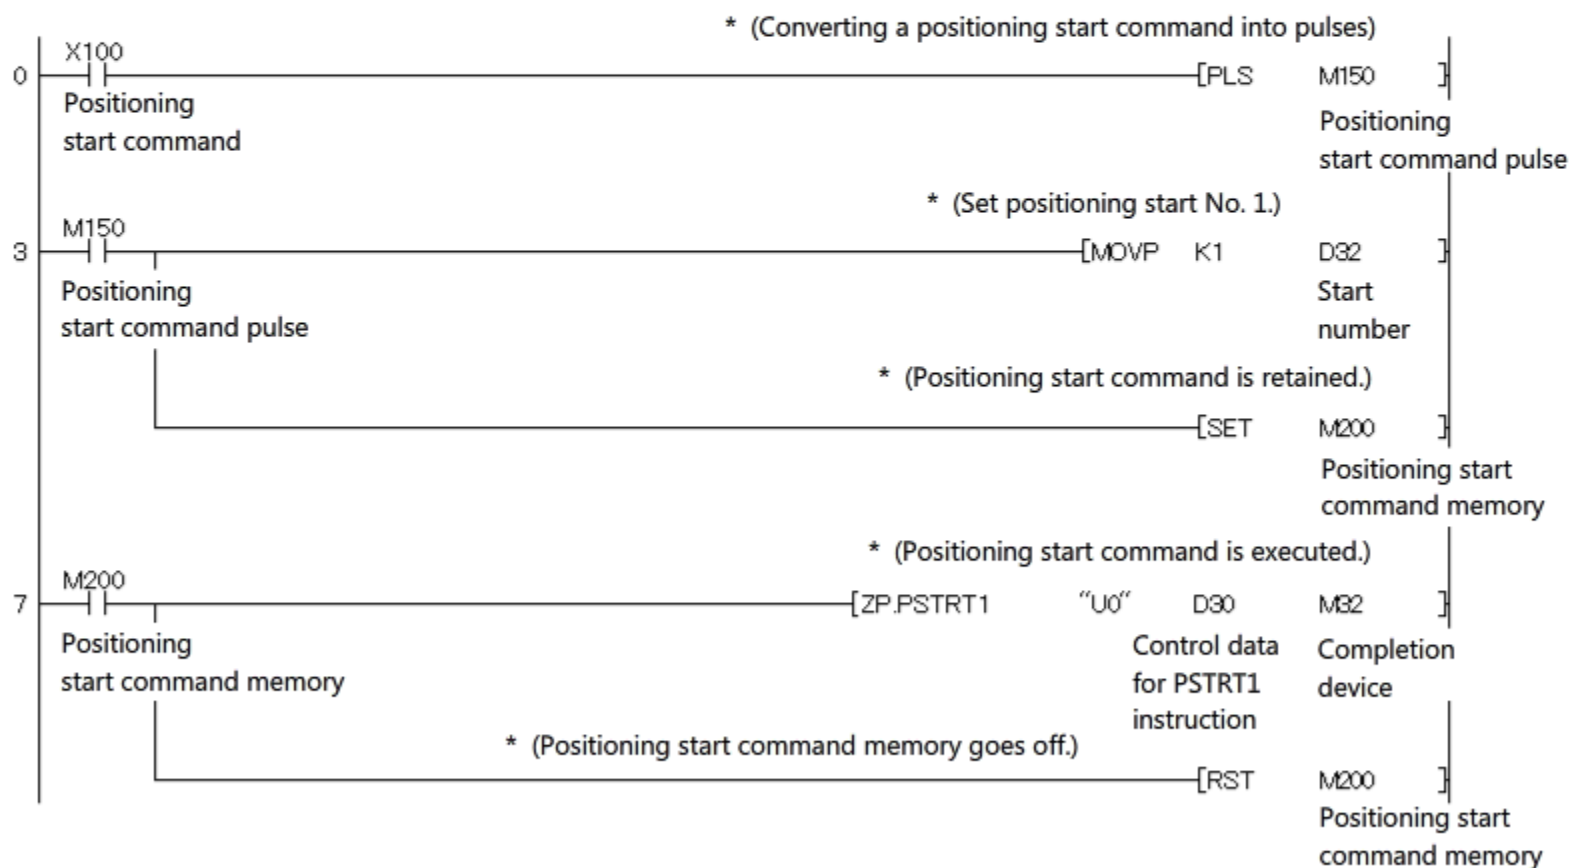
* (Converting a positioning start command into pulses)

0 X100 [PLS M150 ]

Positioning start command

Positioning start command pulse

* (Set positioning start No. 1.)

3 M150 [MOVP K1 D32 ]

Positioning start command pulse

Start number

* (Positioning start command is retained.)

[SET M200 ]

Positioning start command memory

* (Positioning start command is executed.)

7 M200 [ZP.PSTRT1 "U0" D30 M32 ]

Positioning start command memory

Control data for PSTRT1 instruction

Completion device

* (Positioning start command memory goes off.)

[RST M200 ]

Positioning start command memory